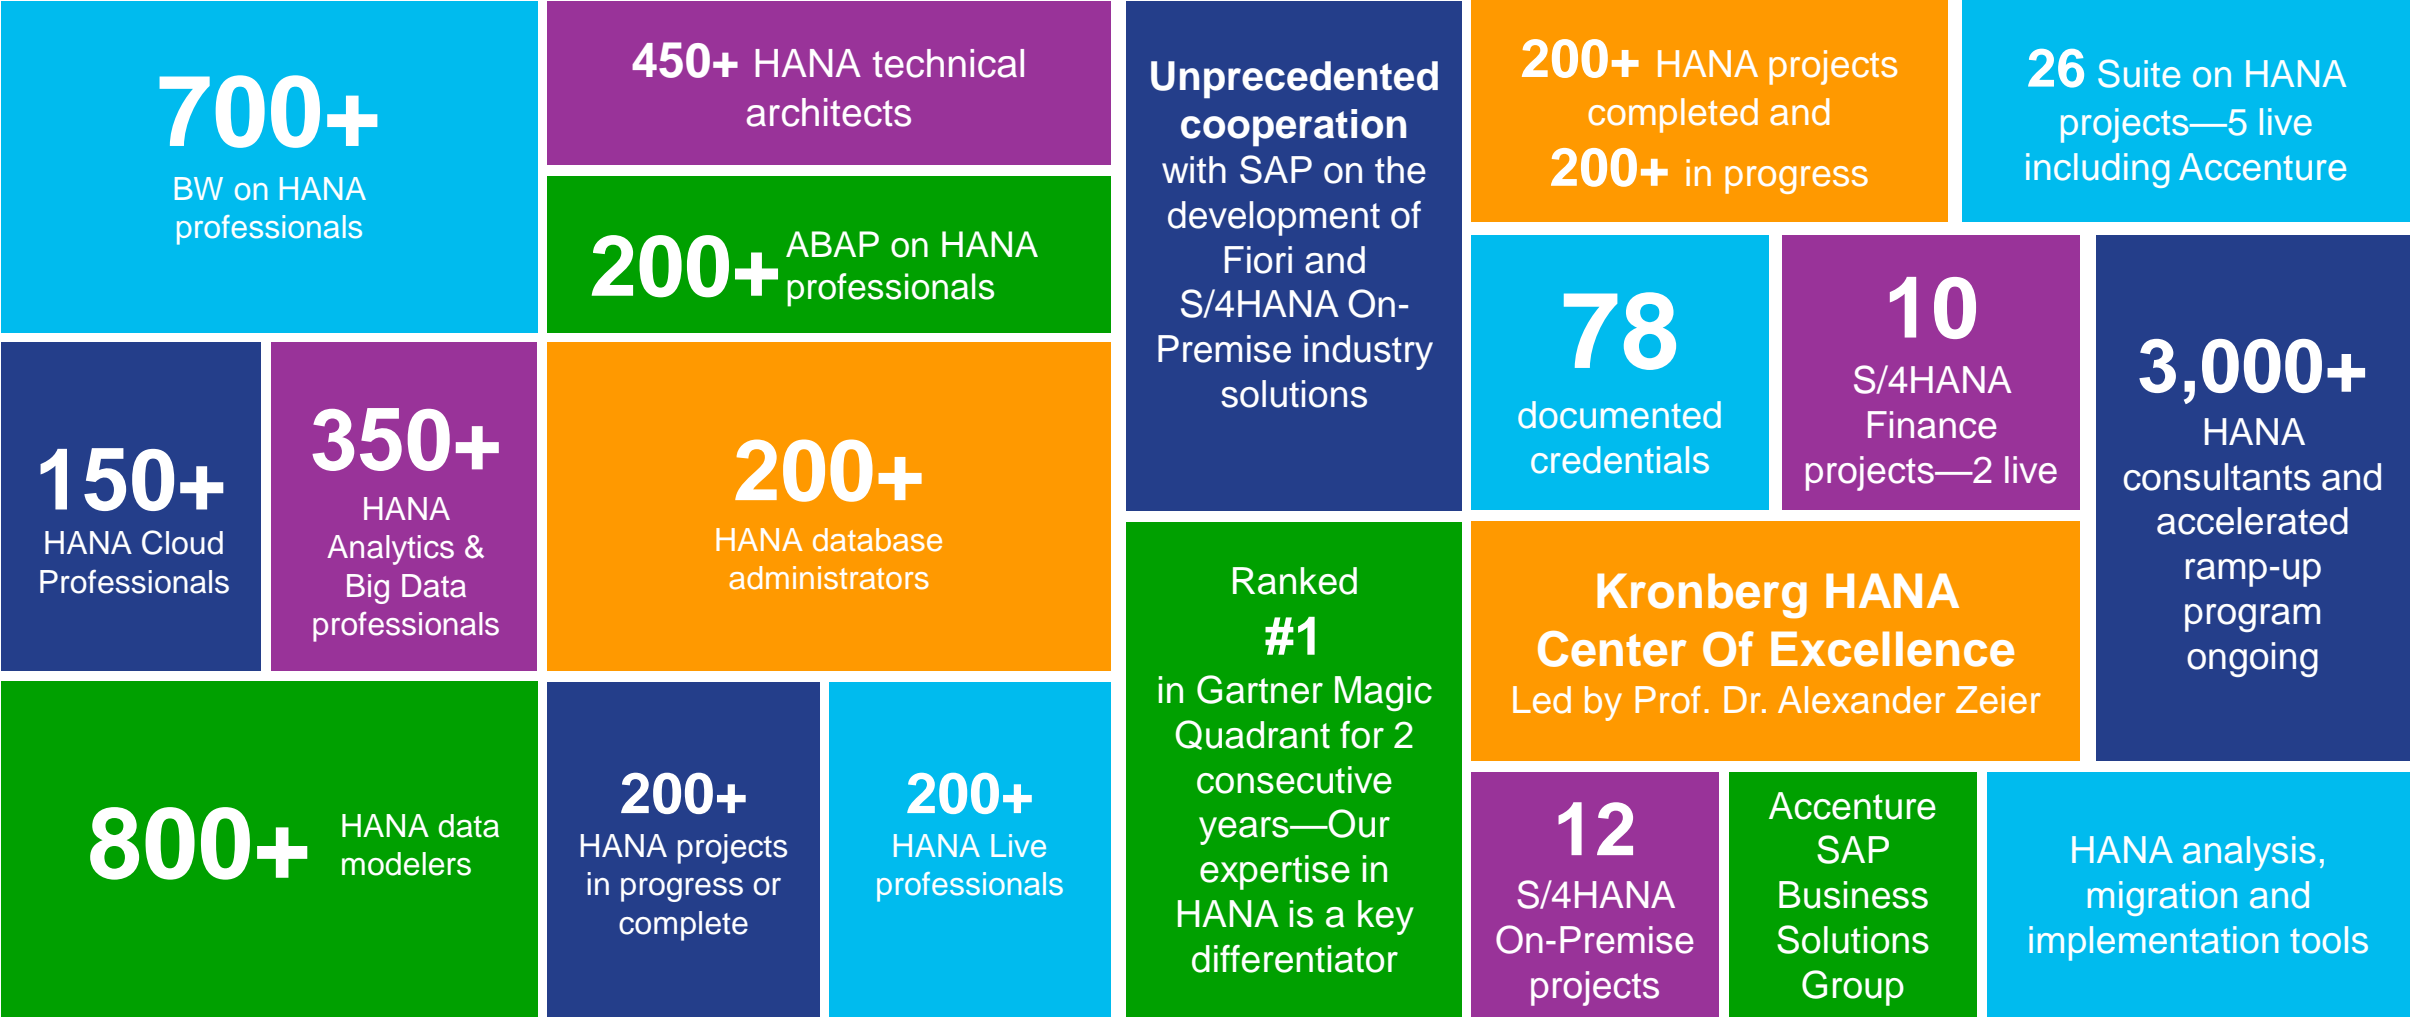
700+
BW on HANA professionals

450+ HANA technical architects

200+ ABAP on HANA professionals

Unprecedented cooperation with SAP on the development of Fiori and S/4HANA On-Premise industry solutions

200+ HANA projects completed and 200+ in progress

26 Suite on HANA projects—5 live including Accenture

150+
HANA Cloud Professionals

350+
HANA Analytics & Big Data professionals

200+
HANA database administrators

78
documented credentials

10
S/4HANA Finance projects—2 live

3,000+
HANA consultants and accelerated ramp-up program ongoing

Ranked
#1
in Gartner Magic Quadrant for 2 consecutive years—Our expertise in HANA is a key differentiator

Kronberg HANA Center Of Excellence
Led by Prof. Dr. Alexander Zeier

800+ HANA data modelers

200+
HANA projects in progress or complete

200+
HANA Live professionals

12
S/4HANA On-Premise projects

Accenture SAP Business Solutions Group

HANA analysis, migration and implementation tools